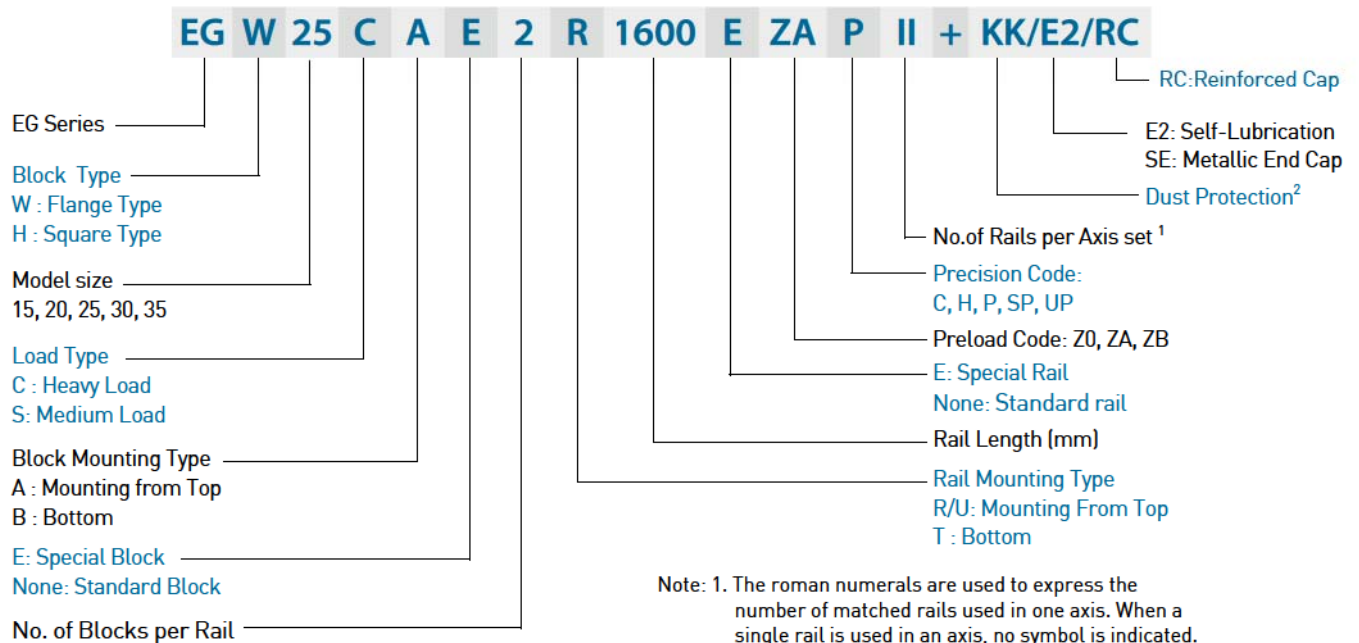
EG W 25 C A E 2 R 1600 E ZA P II + KK/E2/RC

RC:Reinforced Cap

E2: Self-Lubrication
SE: Metallic End Cap

Dust Protection$^2$

No.of Rails per Axis set $^1$

Precision Code:
C, H, P, SP, UP

Preload Code: Z0, ZA, ZB

E: Special Rail
None: Standard rail

Rail Length (mm)

Rail Mounting Type
R/U: Mounting From Top
T : Bottom

EG Series

Block Type
W : Flange Type
H : Square Type

Model size
15, 20, 25, 30, 35

Load Type
C : Heavy Load
S: Medium Load

Block Mounting Type
A : Mounting from Top
B : Bottom

E: Special Block
None: Standard Block

No. of Blocks per Rail

Note: 1. The roman numerals are used to express the number of matched rails used in one axis. When a single rail is used in an axis, no symbol is indicated.